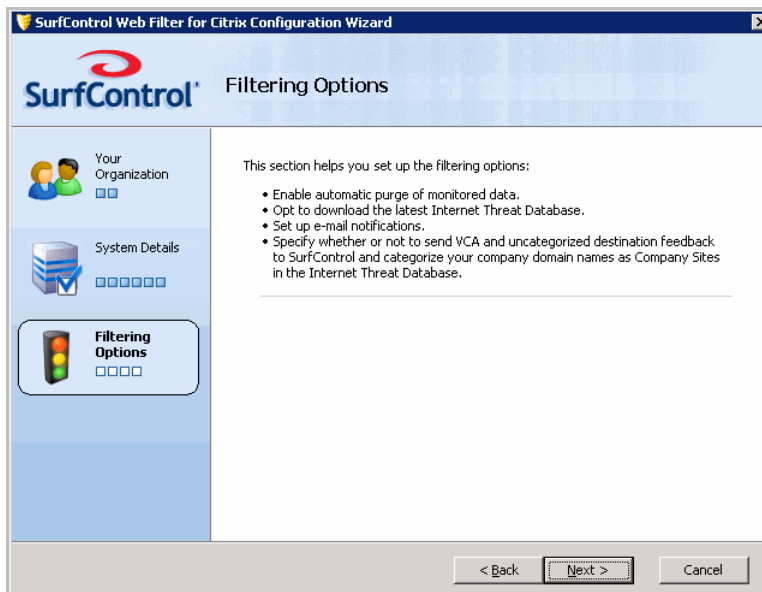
SurfControl Web Filter for Citrix Configuration Wizard

SurfControl

Filtering Options

Your Organization

System Details

Filtering Options

This section helps you set up the filtering options:

• Enable automatic purge of monitored data.
• Opt to download the latest Internet Threat Database.
• Set up e-mail notifications.
• Specify whether or not to send VCA and uncategorized destination feedback to SurfControl and categorize your company domain names as Company Sites in the Internet Threat Database.

< Back | Next > | Cancel